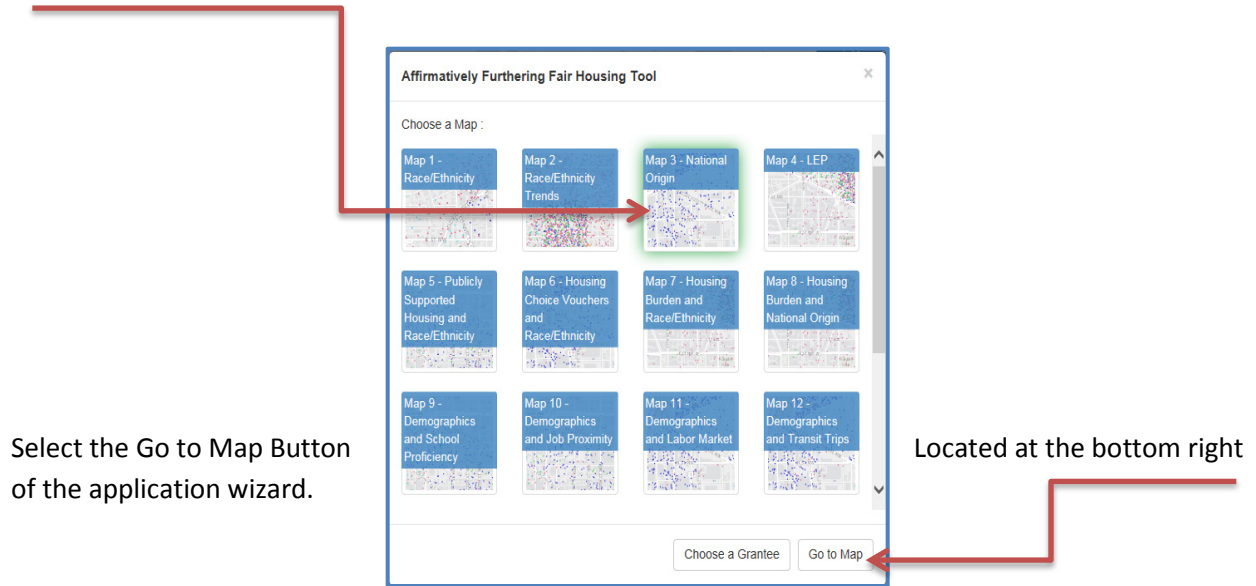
Affirmatively Furthering Fair Housing Tool

×

Choose a Map :

Map 1 - Race/Ethnicity

Map 2 - Race/Ethnicity Trends

Map 3 - National Origin

Map 4 - LEP

Map 5 - Publicly Supported Housing and Race/Ethnicity

Map 6 - Housing Choice Vouchers and Race/Ethnicity

Map 7 - Housing Burden and Race/Ethnicity

Map 8 - Housing Burden and National Origin

Map 9 - Demographics and School Proficiency

Map 10 - Demographics and Job Proximity

Map 11 - Demographics and Labor Market

Map 12 - Demographics and Transit Trips

Choose a Grantee

Go to Map

Select the Go to Map Button Located at the bottom right of the application wizard.